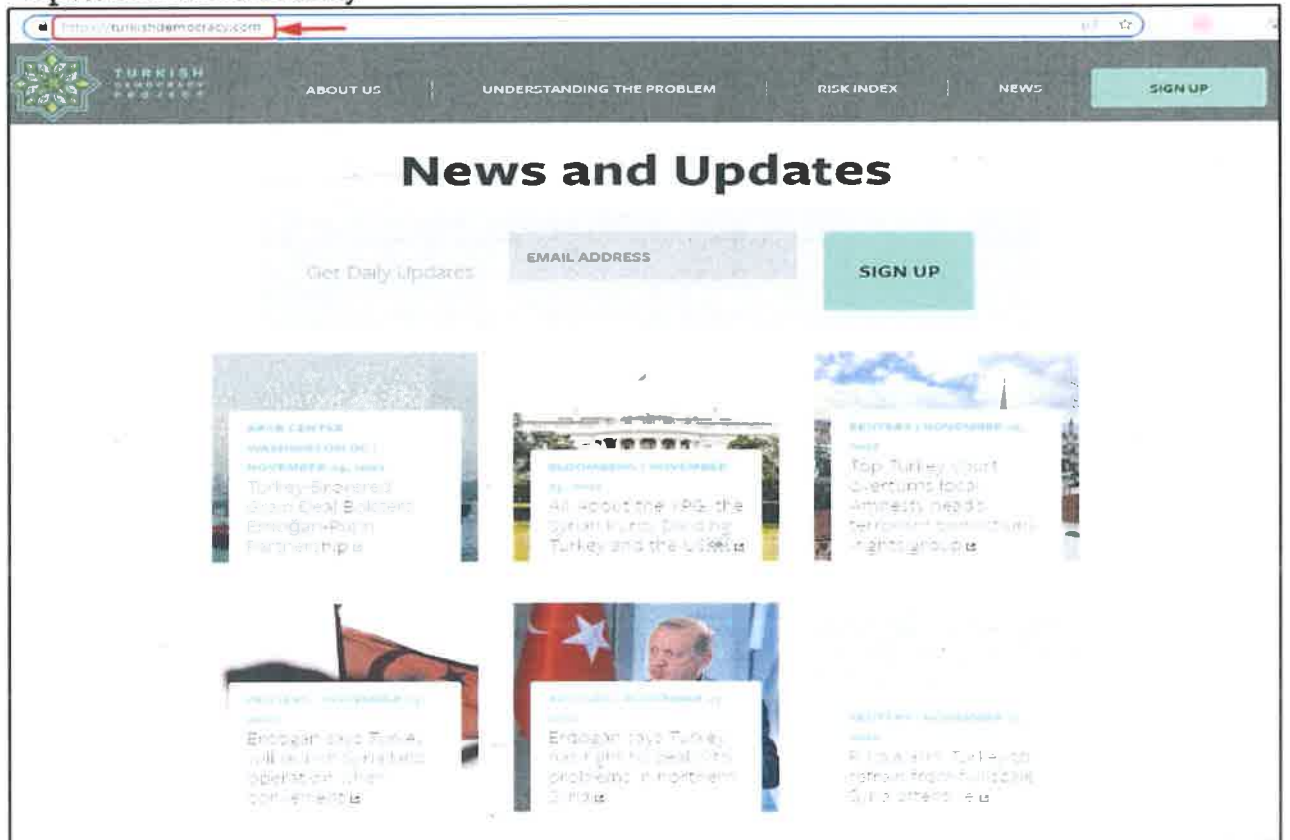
http://turkishdemocracy.com

TURKISH DEMOCRACY PROJECT

ABOUT US | UNDERSTANDING THE PROBLEM | RISK INDEX | NEWS | SIGN UP

News and Updates

Get Daily Updates EMAIL ADDRESS SIGN UP

ARAB CENTER WASHINGTON DC | NOVEMBER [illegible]
Turkey-Brokered Grain Deal Bolsters Erdogan-Putin Partnership

BLOOMBERG | NOVEMBER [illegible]
All About the YPG, the Syrian Kurds Dividing Turkey and the US

REUTERS | NOVEMBER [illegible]
Top Turkey court overturns local Amnesty head's terrorism conviction - rights group

REUTERS | NOVEMBER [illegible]
Erdogan says Turkey will launch Syria land operation "when convenient"

REUTERS | NOVEMBER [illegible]
Erdogan says Turkey will fight to deal with problems in northern Syria

REUTERS | NOVEMBER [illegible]
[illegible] Turkey to refrain from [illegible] Syria offensive